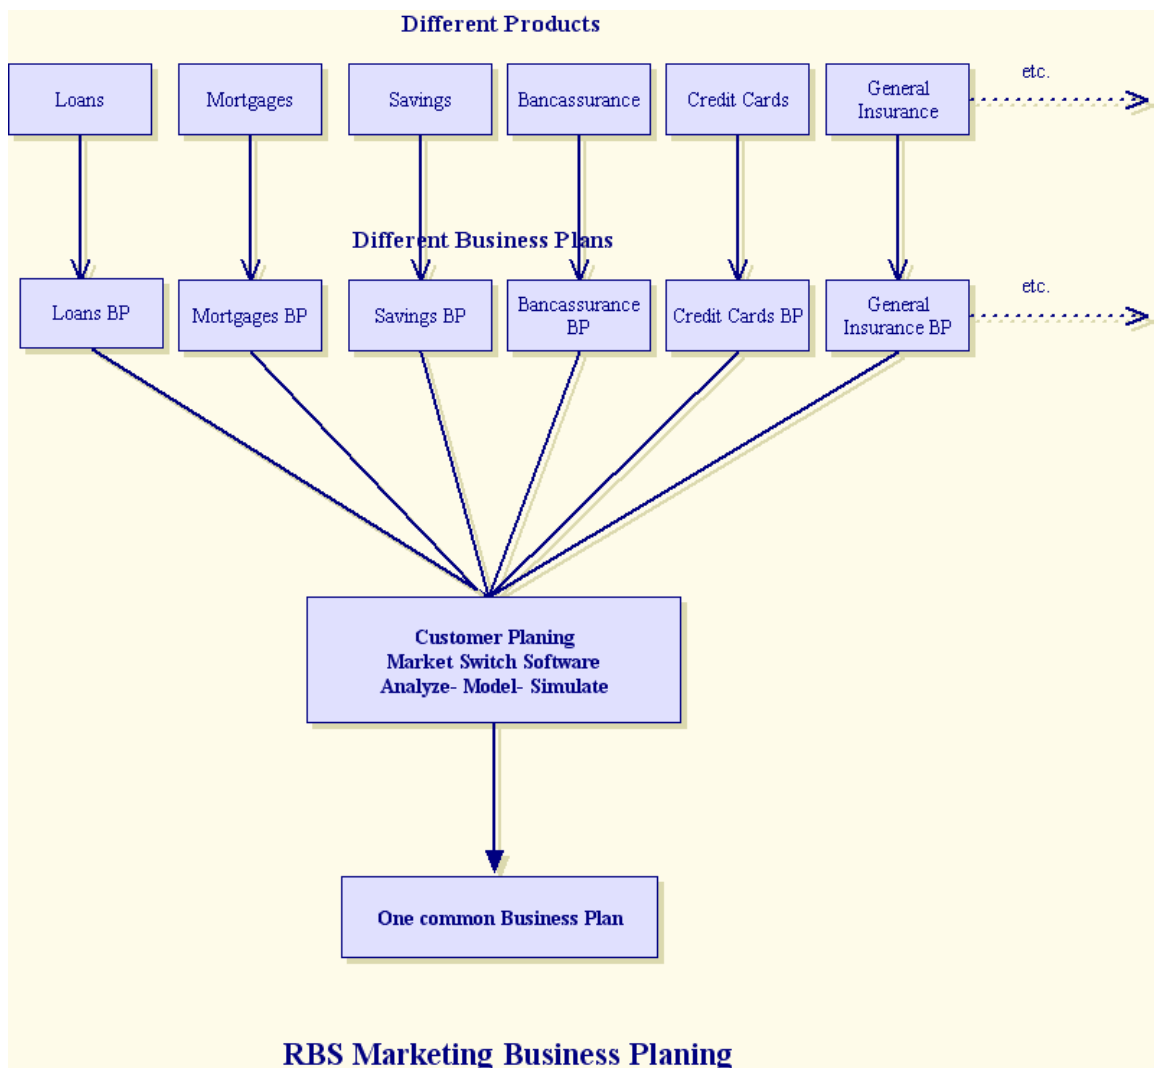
Different Products

Loans

Mortgages

Savings

Bancassurance

Credit Cards

General Insurance

etc.

Different Business Plans

Loans BP

Mortgages BP

Savings BP

Bancassurance BP

Credit Cards BP

General Insurance BP

etc.

Customer Planing
Market Switch Software
Analyze- Model- Simulate

One common Business Plan

RBS Marketing Business Planing